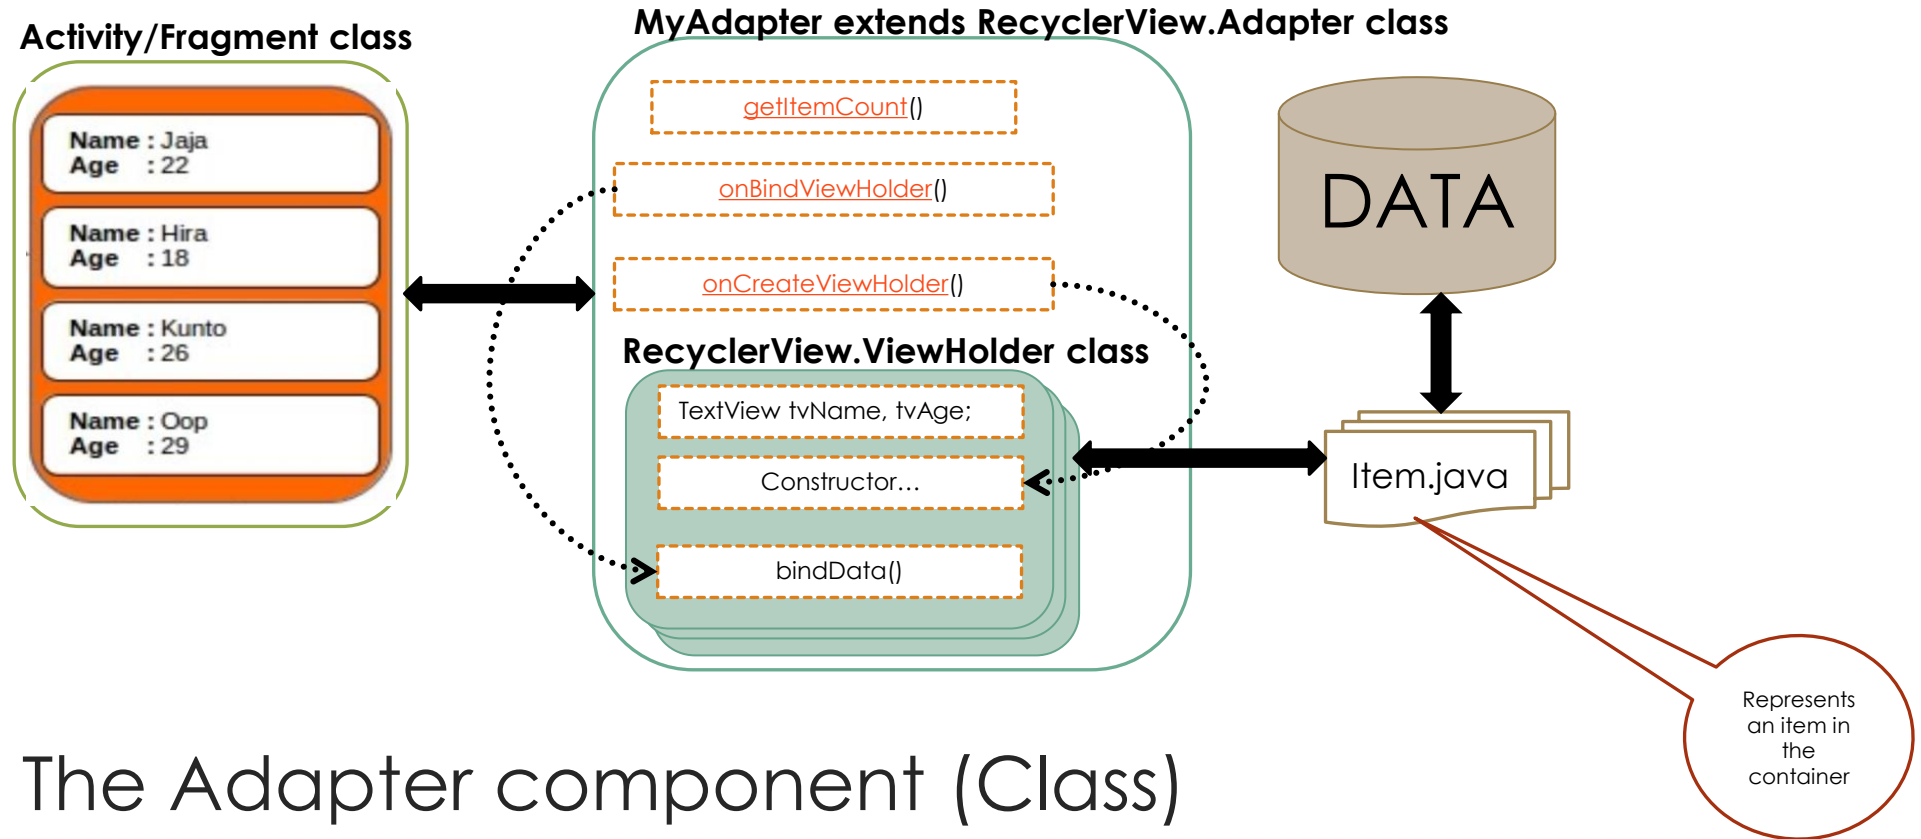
Activity/Fragment class

Name : Jaja
Age : 22

Name : Hira
Age : 18

Name : Kunto
Age : 26

Name : Oop
Age : 29

MyAdapter extends RecyclerView.Adapter class

getItemCount()

onBindViewHolder()

onCreateViewHolder()

RecyclerView.ViewHolder class

TextView tvName, tvAge;

Constructor...

bindData()

DATA

Item.java

Represents an item in the container

The Adapter component (Class)